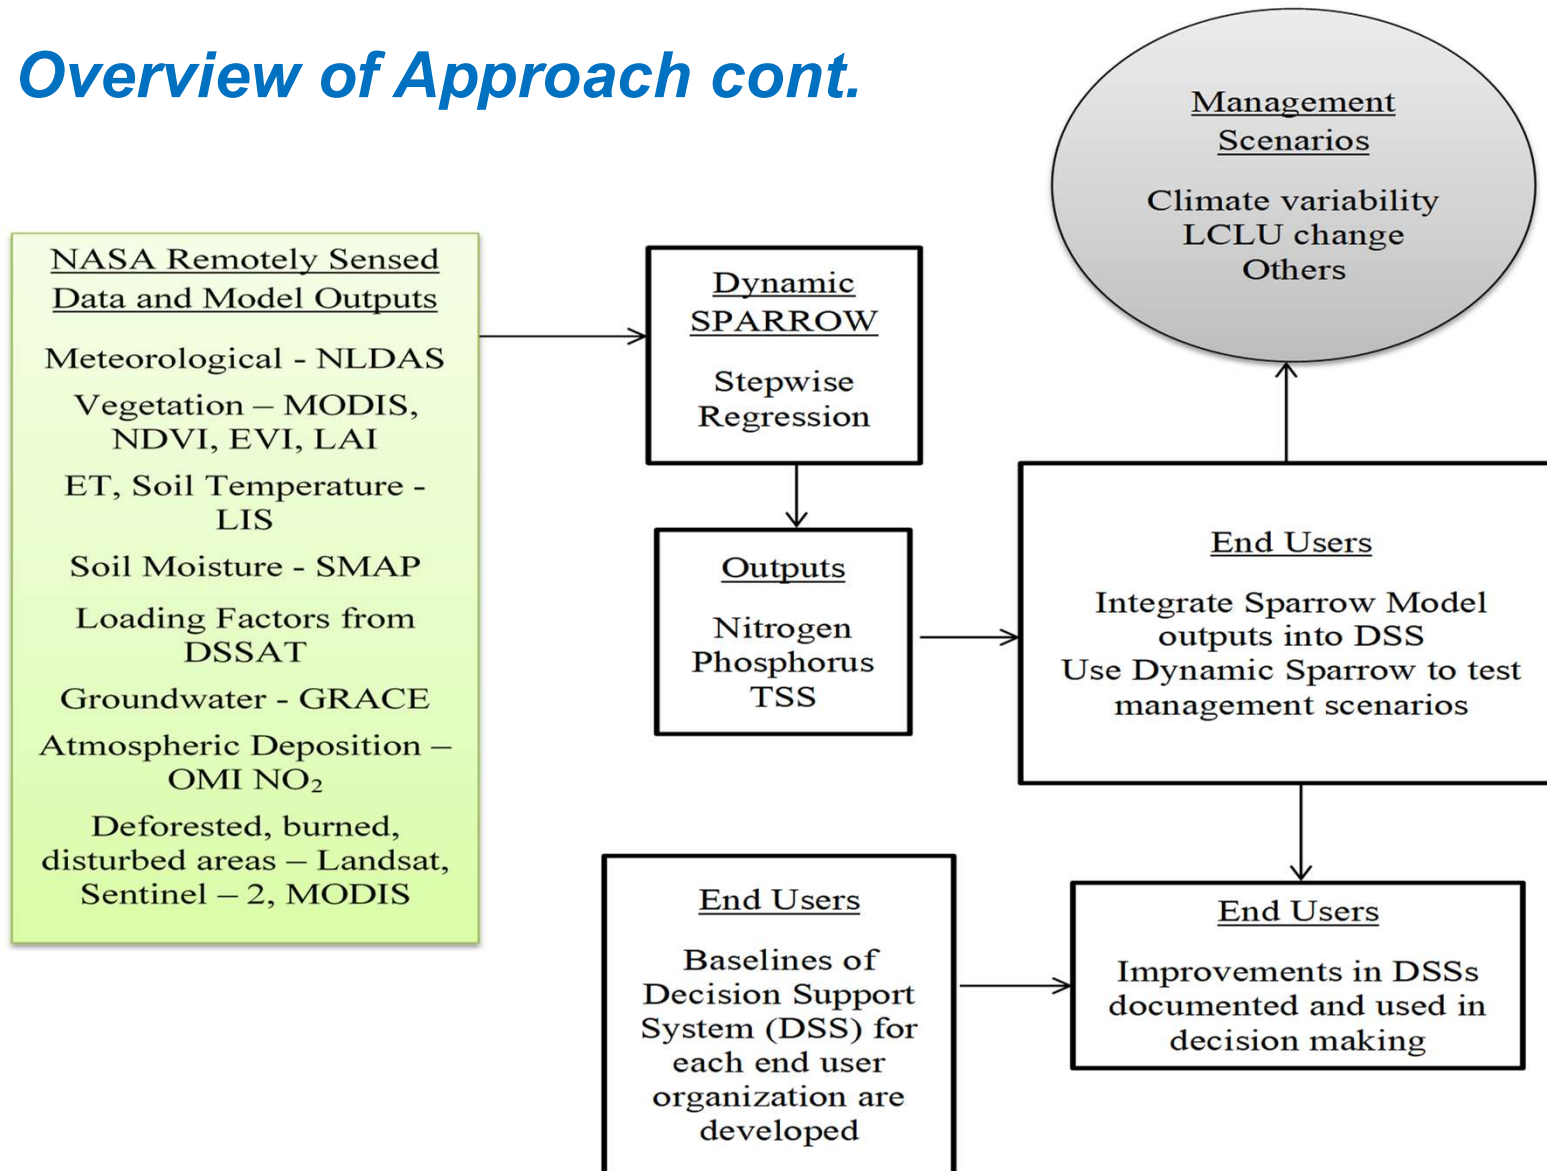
Overview of Approach cont.

Management Scenarios

Climate variability
LCLU change
Others

NASA Remotely Sensed Data and Model Outputs

Meteorological - NLDAS

Vegetation – MODIS, NDVI, EVI, LAI

ET, Soil Temperature - LIS

Soil Moisture - SMAP

Loading Factors from DSSAT

Groundwater - GRACE

Atmospheric Deposition – OMI $NO_2$

Deforested, burned, disturbed areas – Landsat, Sentinel – 2, MODIS

Dynamic SPARROW

Stepwise Regression

Outputs

Nitrogen
Phosphorus
TSS

End Users

Integrate Sparrow Model outputs into DSS
Use Dynamic Sparrow to test management scenarios

End Users

Baselines of Decision Support System (DSS) for each end user organization are developed

End Users

Improvements in DSSs documented and used in decision making